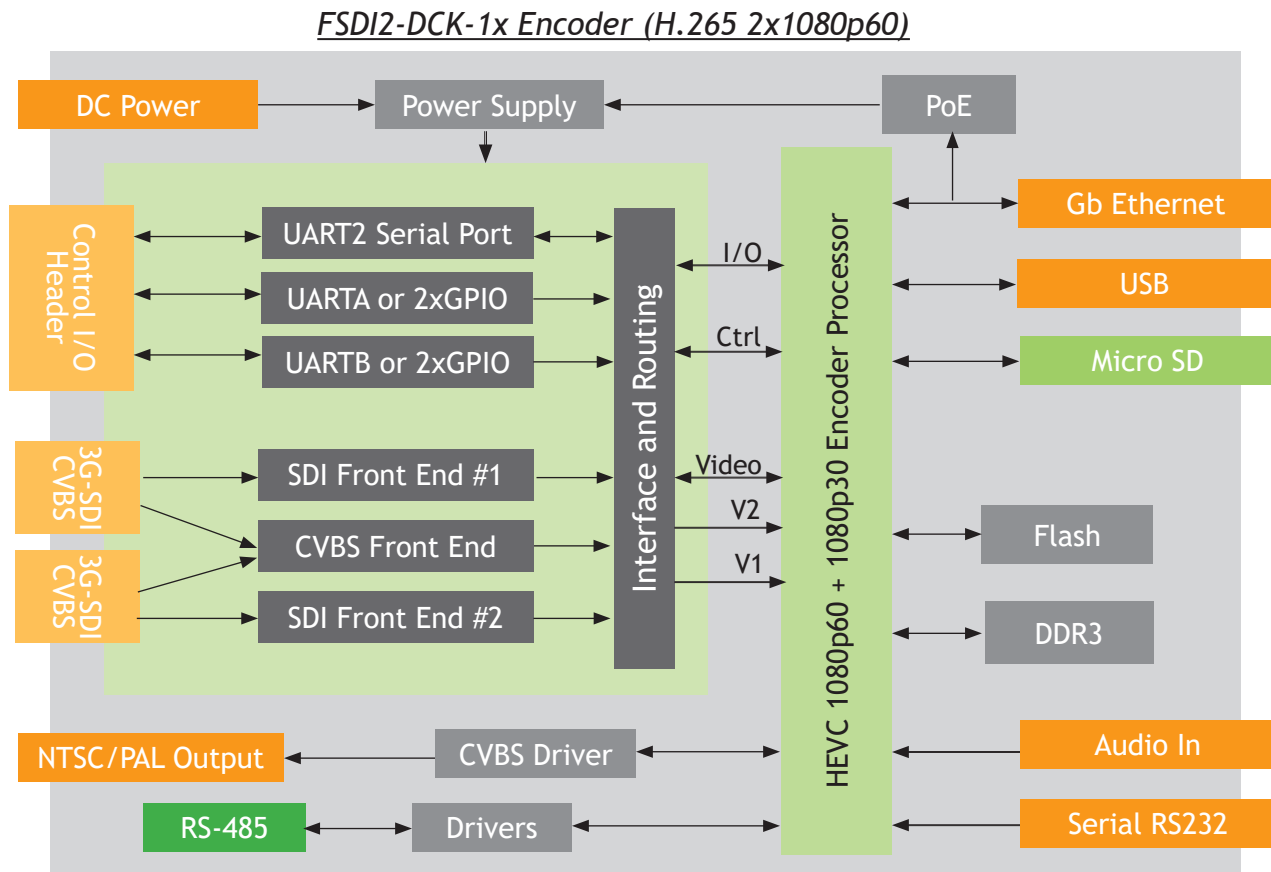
FSDI2-DCK-1x Encoder (H.265 2x1080p60)

DC Power

Power Supply

PoE

Gb Ethernet

USB

Micro SD

Control I/O Header

UART2 Serial Port

UARTA or 2xGPIO

UARTB or 2xGPIO

Interface and Routing

I/O

Ctrl

Video

V2

V1

HEVC 1080p60 + 1080p30 Encoder Processor

3G-SDI CVBS

3G-SDI CVBS

SDI Front End #1

CVBS Front End

SDI Front End #2

Flash

DDR3

NTSC/PAL Output

CVBS Driver

Audio In

RS-485

Drivers

Serial RS232